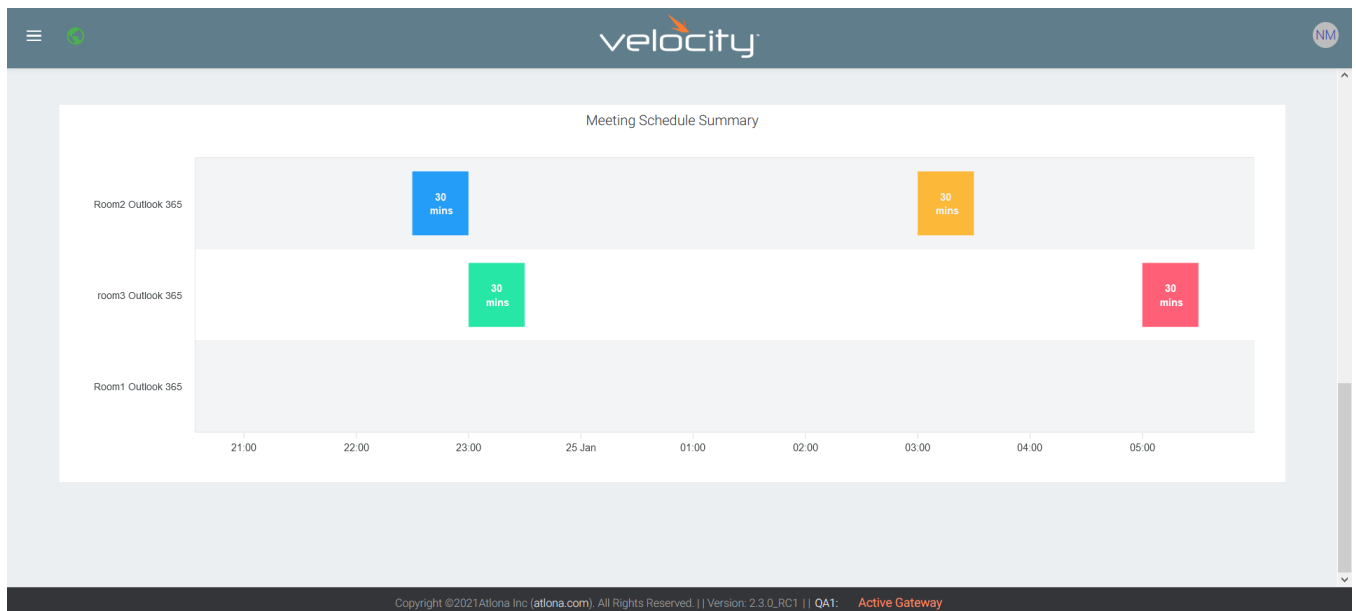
velocity

NM

Meeting Schedule Summary

Room2 Outlook 365

30 mins

30 mins

room3 Outlook 365

30 mins

30 mins

Room1 Outlook 365

21:00 22:00 23:00 25 Jan 01:00 02:00 03:00 04:00 05:00

Copyright ©2021Atlona Inc (atlona.com). All Rights Reserved. | | Version: 2.3.0_RC1 | | QA1: Active Gateway